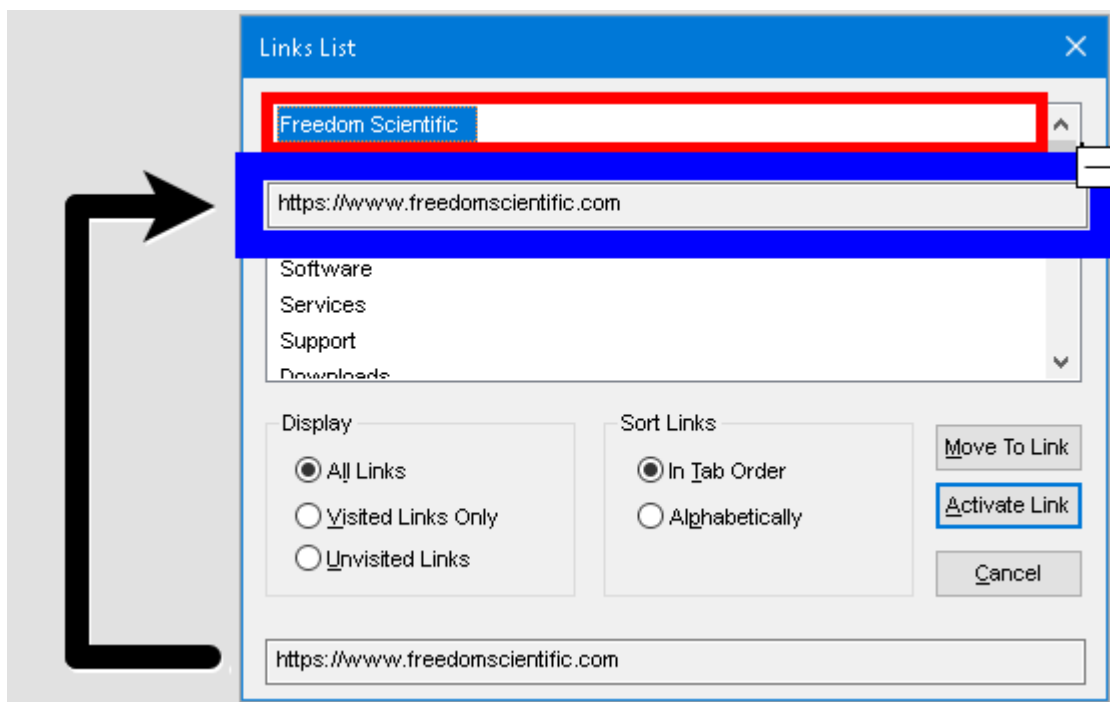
Links List

Freedom Scientific

https://www.freedomscientific.com

Software
Services
Support
Downloads

Display
All Links
Visited Links Only
Unvisited Links

Sort Links
In Tab Order
Alphabetically

Move To Link
Activate Link
Cancel

https://www.freedomscientific.com